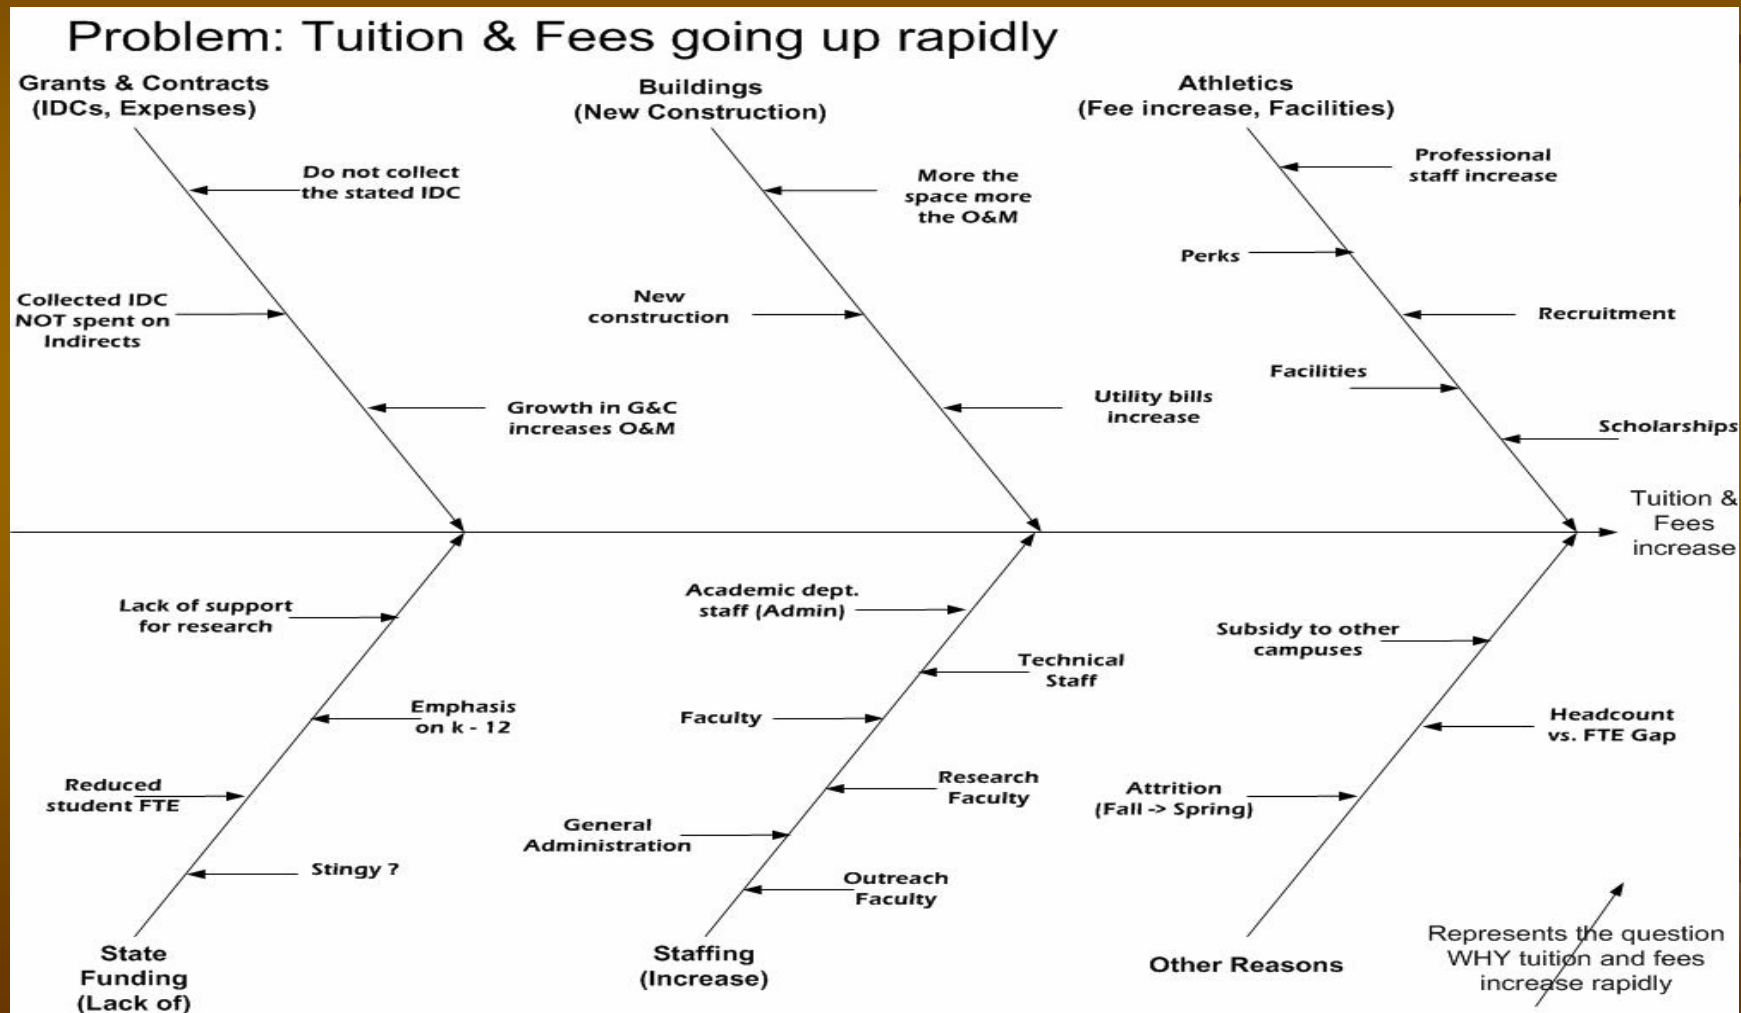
Problem: Tuition & Fees going up rapidly

Grants & Contracts (IDCs, Expenses)

Do not collect the stated IDC

Collected IDC NOT spent on Indirects

Growth in G&C increases O&M

Buildings (New Construction)

More the space more the O&M

New construction

Utility bills increase

Athletics (Fee increase, Facilities)

Professional staff increase

Perks

Recruitment

Facilities

Scholarships

Tuition & Fees increase

Lack of support for research

Emphasis on k - 12

Reduced student FTE

Stingy ?

State Funding (Lack of)

Academic dept. staff (Admin)

Technical Staff

Faculty

Research Faculty

General Administration

Outreach Faculty

Staffing (Increase)

Subsidy to other campuses

Headcount vs. FTE Gap

Attrition (Fall -> Spring)

Other Reasons

Represents the question WHY tuition and fees increase rapidly